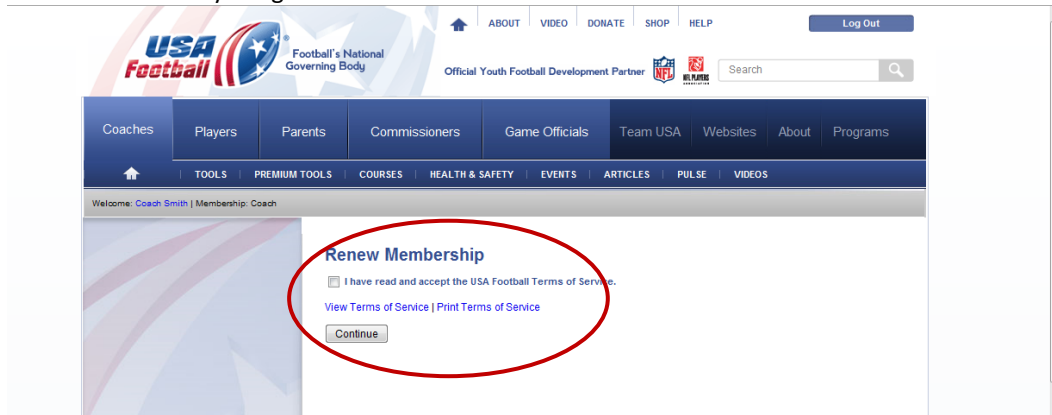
USA Football
Football's National Governing Body

ABOUT | VIDEO | DONATE | SHOP | HELP

Log Out

Official Youth Football Development Partner

NFL

NFL PLAYERS

Search

Coaches | Players | Parents | Commissioners | Game Officials | Team USA | Websites | About | Programs

TOOLS | PREMIUM TOOLS | COURSES | HEALTH & SAFETY | EVENTS | ARTICLES | PULSE | VIDEOS

Welcome: Coach Smith | Membership: Coach

Renew Membership

I have read and accept the USA Football Terms of Service.

View Terms of Service | Print Terms of Service

Continue